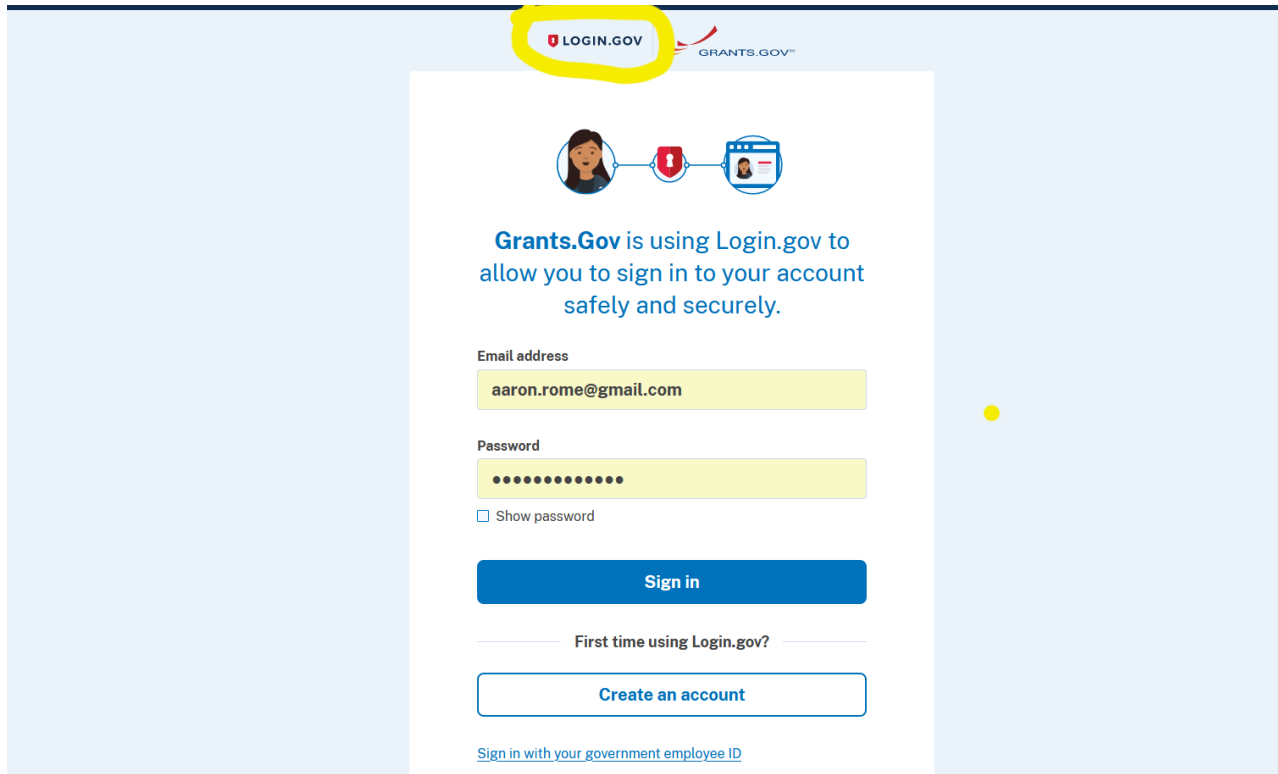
LOGIN.GOV

GRANTS.GOV℠

Grants.Gov is using Login.gov to allow you to sign in to your account safely and securely.

Email address

aaron.rome@gmail.com

Password

•••••••••••••

Show password

Sign in

First time using Login.gov?

Create an account

Sign in with your government employee ID